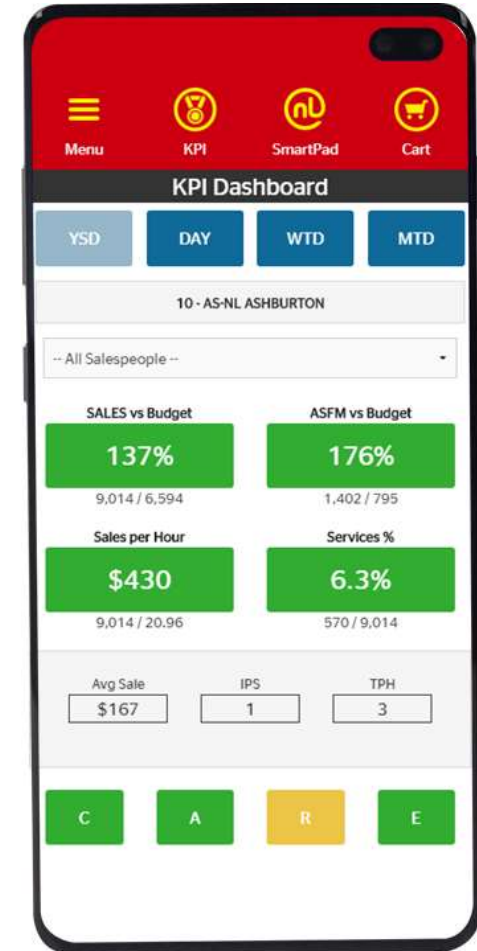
Menu
KPI
SmartPad
Cart

KPI Dashboard

YSD
DAY
WTD
MTD

10 - AS-NL ASHBURTON

-- All Salespeople --

SALES vs Budget
137%
9,014 / 6,594

ASFM vs Budget
176%
1,402 / 795

Sales per Hour
$430
9,014 / 20.96

Services %
6.3%
570 / 9,014

Avg Sale
$167

IPS
1

TPH
3

C
A
R
E